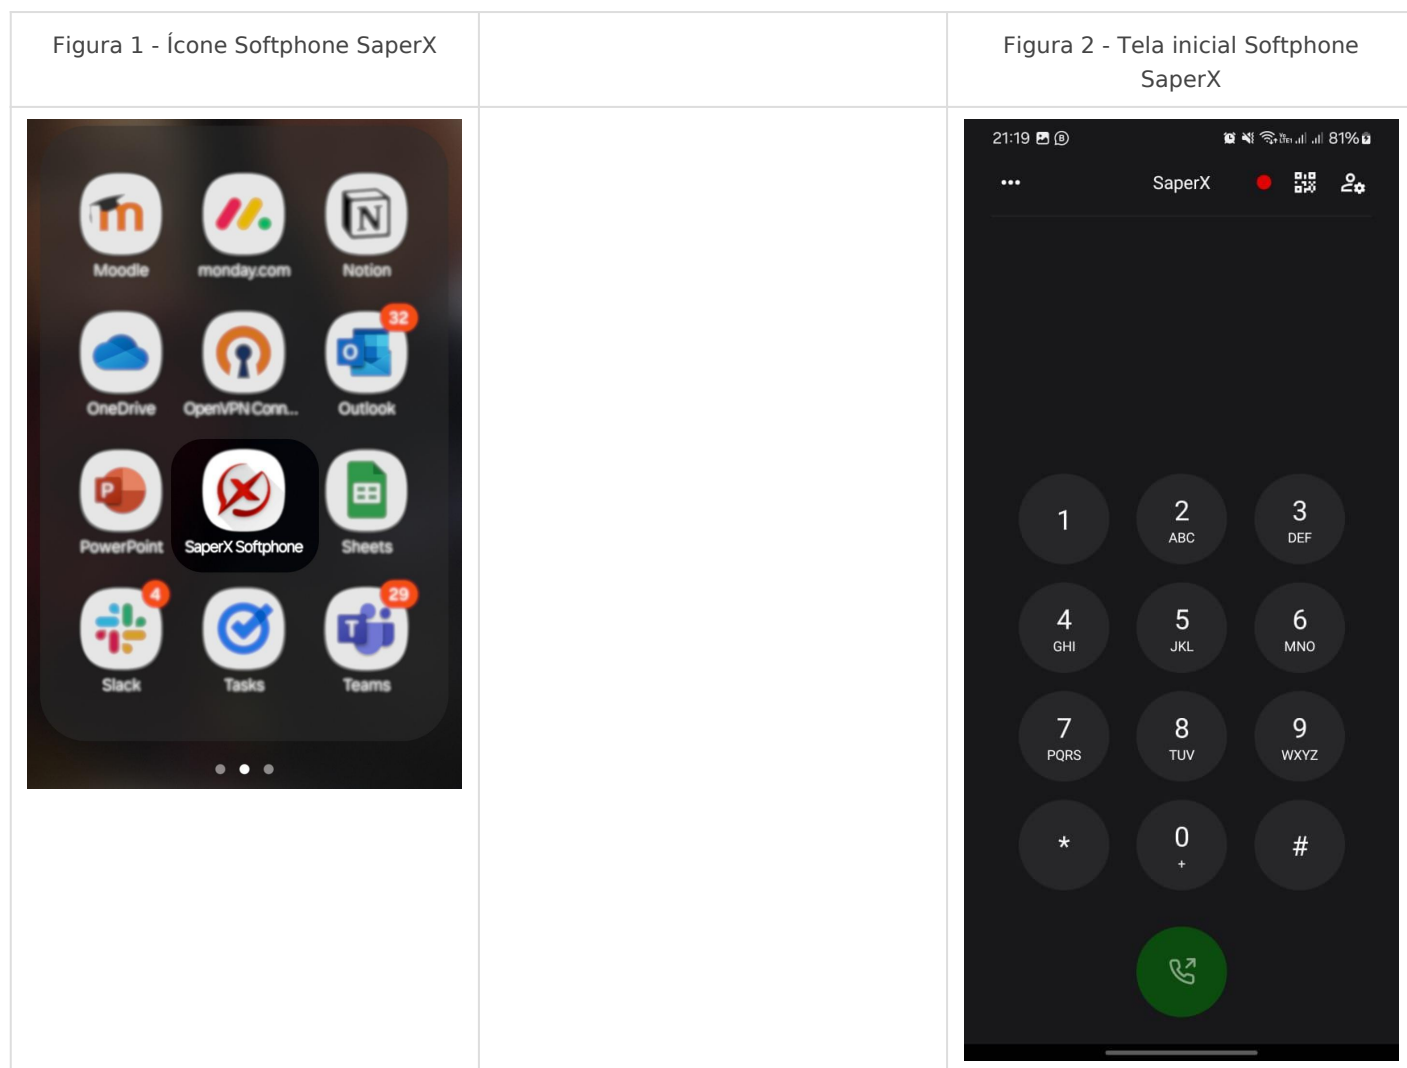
| Figura 1 - Ícone Softphone SaperX | | Figura 2 - Tela inicial Softphone SaperX |
|---|---|---|
| Moodle monday.com Notion OneDrive OpenVPN Conn... 32 Outlook PowerPoint SaperX Softphone Sheets 4 Slack Tasks 29 Teams | | 21:19 81% ••• SaperX 1 2 ABC 3 DEF 4 GHI 5 JKL 6 MNO 7 PQRS 8 TUV 9 WXYZ * 0 + # |